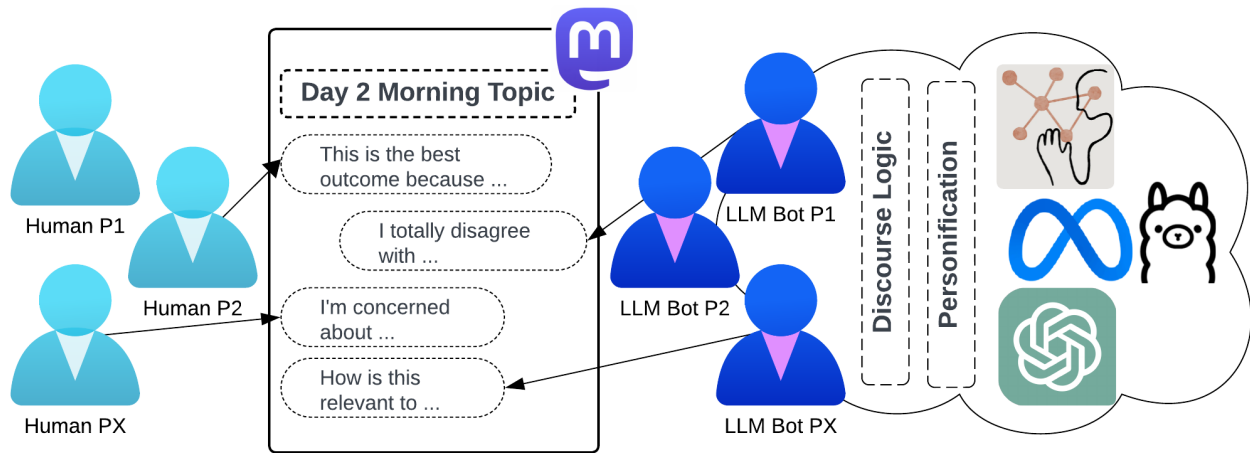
Human P1

Human P2

Human PX

Day 2 Morning Topic

This is the best outcome because ...

I totally disagree with ...

I'm concerned about ...

How is this relevant to ...

LLM Bot P1

LLM Bot P2

LLM Bot PX

Discourse Logic

Personification